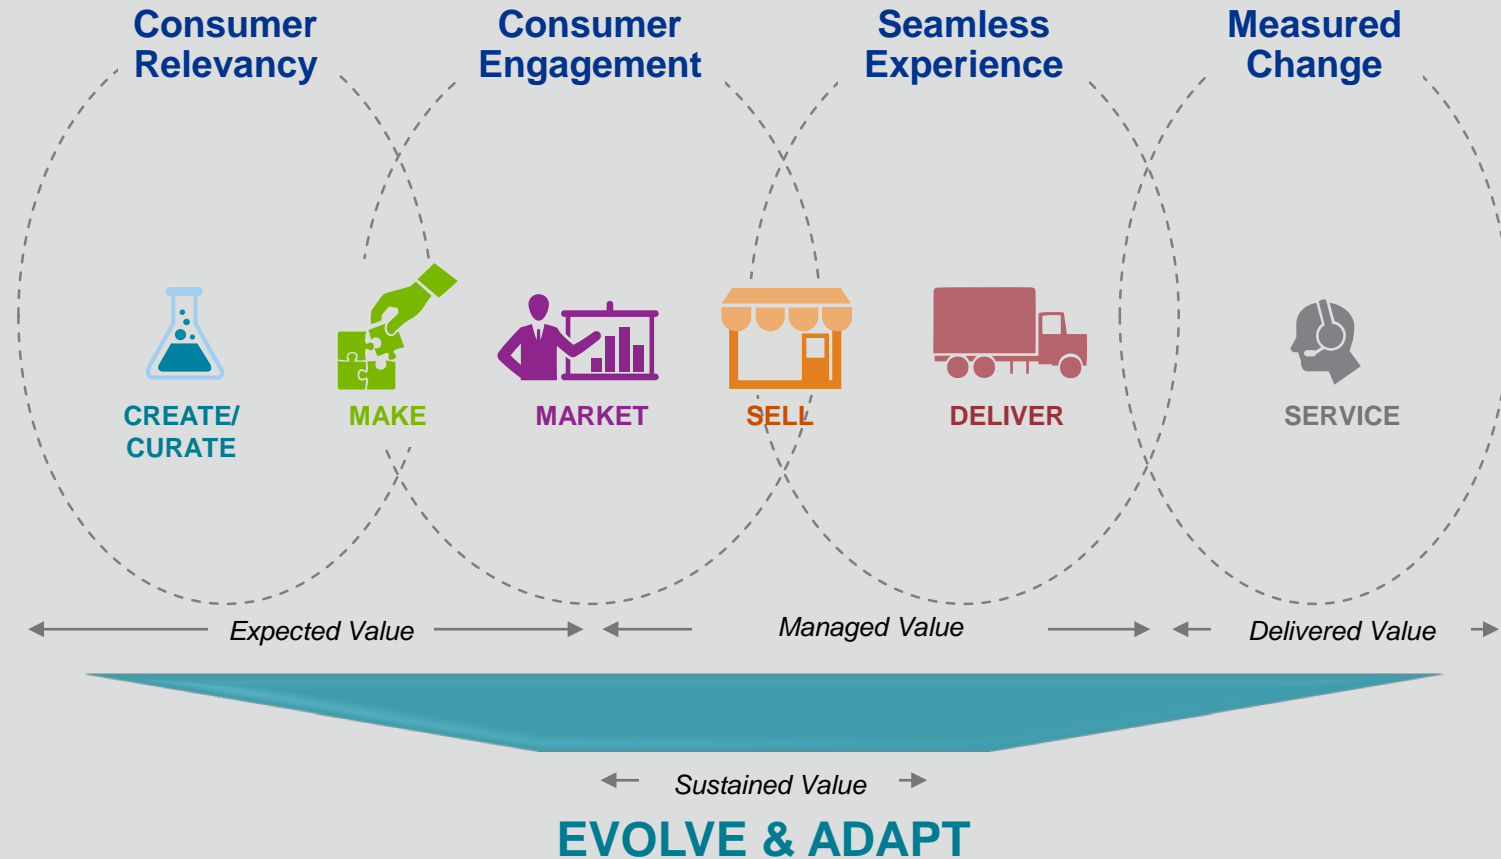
Consumer Relevancy

Consumer Engagement

Seamless Experience

Measured Change

CREATE/ CURATE

MAKE

MARKET

SELL

DELIVER

SERVICE

Expected Value

Managed Value

Delivered Value

Sustained Value

EVOLVE & ADAPT